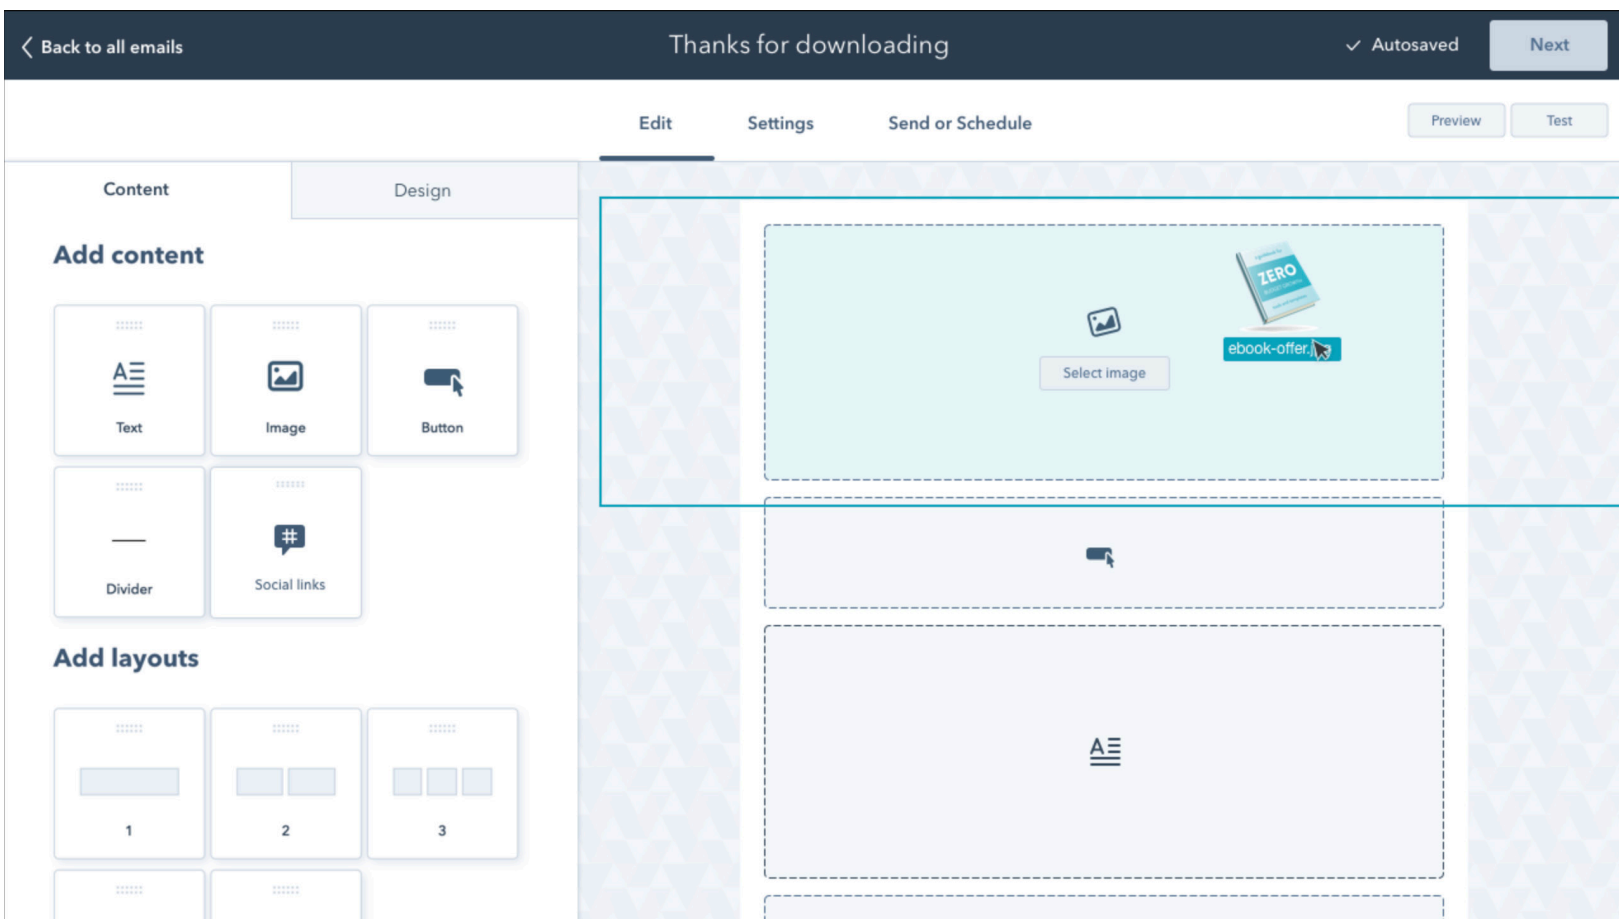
Back to all emails

Thanks for downloading

Autosaved

Next

Edit

Settings

Send or Schedule

Preview

Test

Content

Design

Add content

Text

Image

Button

Divider

Social links

Add layouts

1

2

3

Select image

ZERO

ebook-offer.